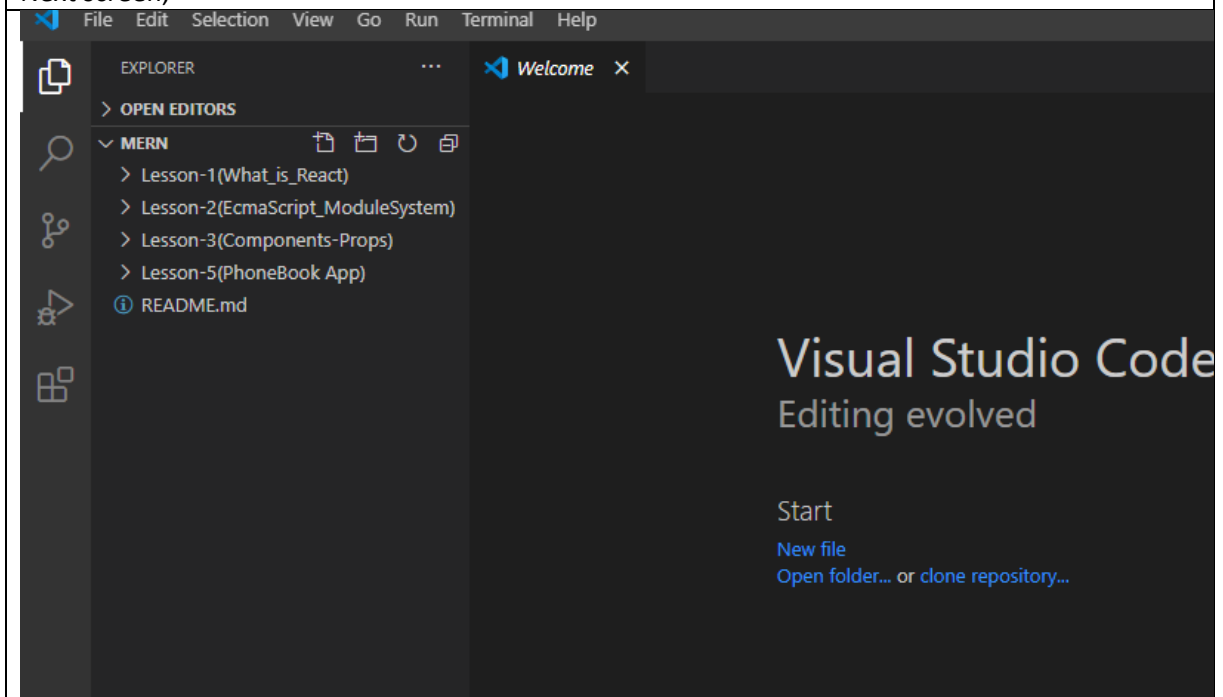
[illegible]

File Edit Selection View Go Run Terminal Help

EXPLORER ...

Welcome ×

> OPEN EDITORS

∨ MERN

> Lesson-1(What_is_React)

> Lesson-2(EcmaScript_ModuleSystem)

> Lesson-3(Components-Props)

> Lesson-5(PhoneBook App)

README.md

Visual Studio Code

Editing evolved

Start

New file

Open folder... or clone repository...